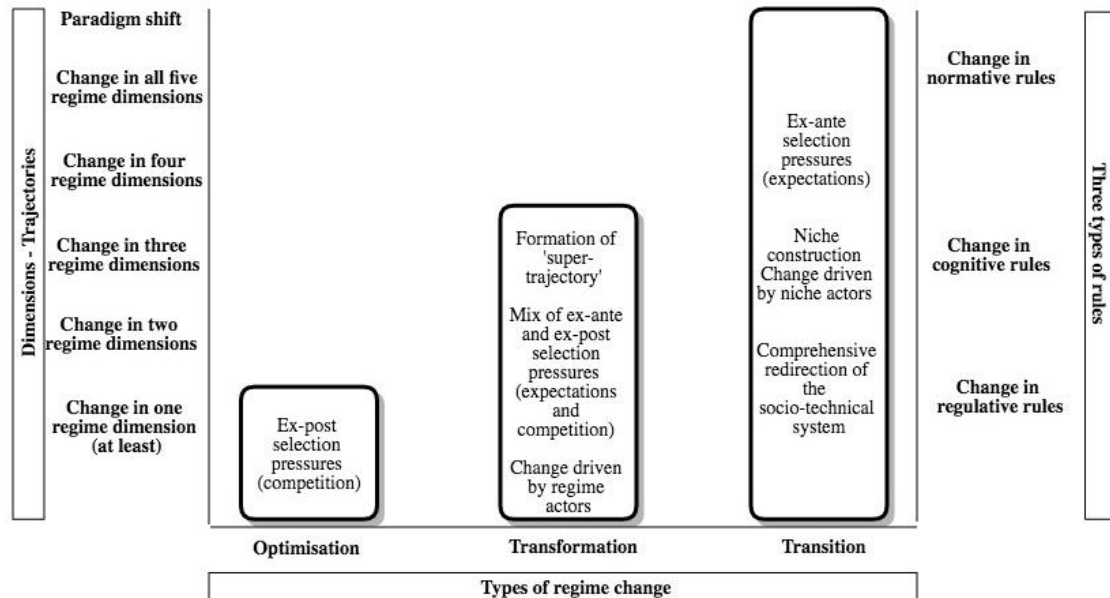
Dimensions - Trajectories

Paradigm shift

Change in all five regime dimensions

Change in four regime dimensions

Change in three regime dimensions

Change in two regime dimensions

Change in one regime dimension (at least)

Ex-post selection pressures (competition)

Formation of 'super-trajectory'

Mix of ex-ante and ex-post selection pressures (expectations and competition)

Change driven by regime actors

Ex-ante selection pressures (expectations)

Niche construction Change driven by niche actors

Comprehensive redirection of the socio-technical system

Optimisation

Transformation

Transition

Types of regime change

Change in normative rules

Change in cognitive rules

Change in regulative rules

Three types of rules